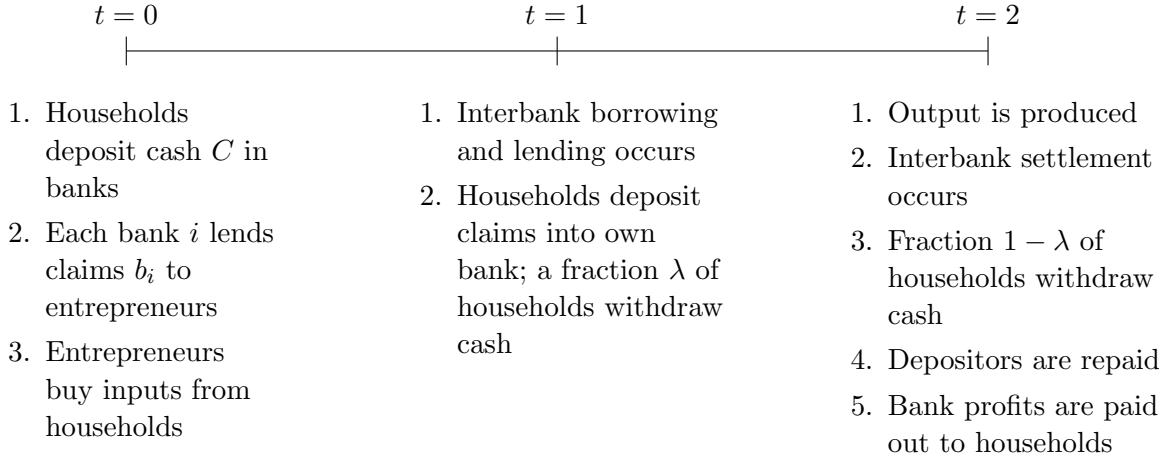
$t = 0$

$t = 1$

$t = 2$

1. Households deposit cash $C$ in banks
2. Each bank $i$ lends claims $b_i$ to entrepreneurs
3. Entrepreneurs buy inputs from households

1. Interbank borrowing and lending occurs
2. Households deposit claims into own bank; a fraction $\lambda$ of households withdraw cash

1. Output is produced
2. Interbank settlement occurs
3. Fraction $1 - \lambda$ of households withdraw cash
4. Depositors are repaid
5. Bank profits are paid out to households